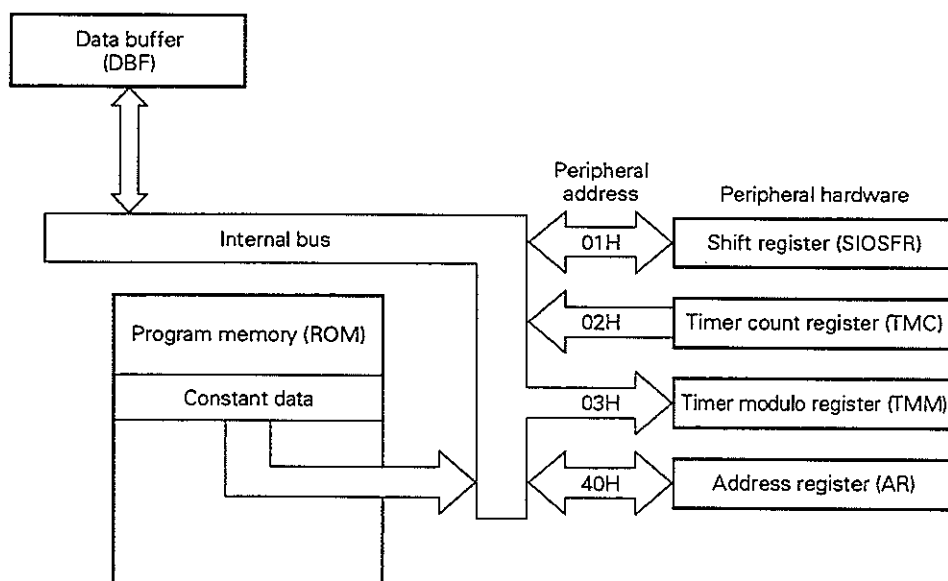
Data buffer
(DBF)

Peripheral address

Peripheral hardware

Internal bus

01H

Shift register (SIOSFR)

Program memory (ROM)

02H

Timer count register (TMC)

Constant data

03H

Timer modulo register (TMM)

40H

Address register (AR)